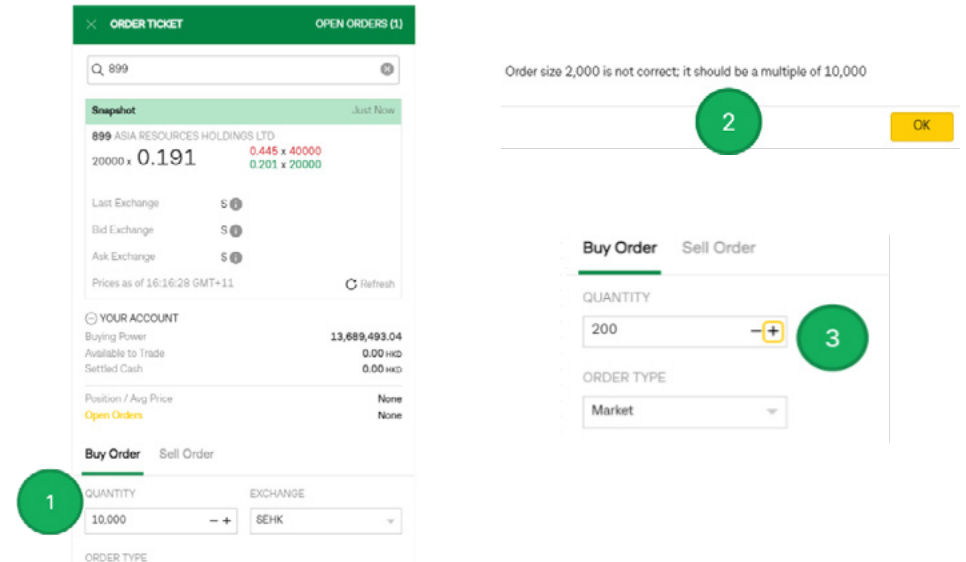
ORDER TICKET OPEN ORDERS (1)

899

Snapshot Just Now

899 ASIA RESOURCES HOLDINGS LTD

20000 x 0.191

0.445 x 40000
0.201 x 20000

Last Exchange S
Bid Exchange S
Ask Exchange S

Prices as of 16:16:28 GMT+11 Refresh

YOUR ACCOUNT

Buying Power 13,689,493.04
Available to Trade 0.00 HKD
Settled Cash 0.00 HKD

Position / Avg Price None
Open Orders None

Buy Order Sell Order

1

QUANTITY
10,000 − +

EXCHANGE
SEHK

ORDER TYPE

Order size 2,000 is not correct; it should be a multiple of 10,000

2

OK

Buy Order Sell Order

QUANTITY
200 − +

3

ORDER TYPE
Market